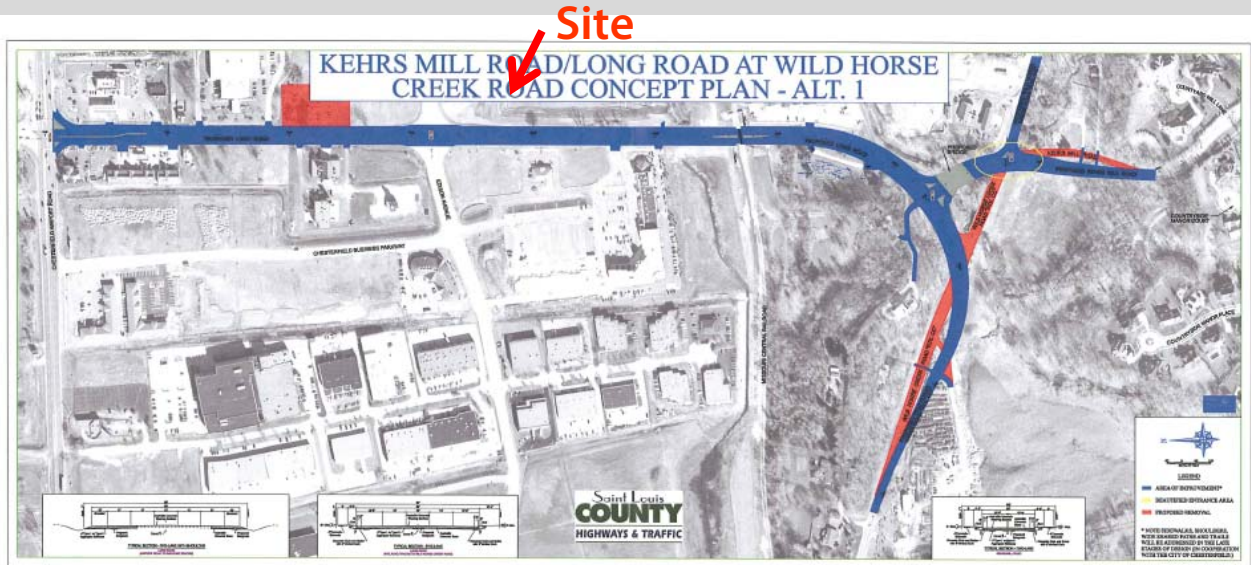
Site

KEHRS MILL ROAD/LONG ROAD AT WILD HORSE CREEK ROAD CONCEPT PLAN - ALT. 1

Saint Louis COUNTY HIGHWAYS & TRAFFIC

LEGEND

AREA OF IMPROVEMENT*

BEAUTIFIED ENTRANCE AREA

PROPOSED REMOVAL

* NOTE SIDEWALKS, SHOULDERS, WIDE SHARED PATHS AND TRAILS WILL BE ADDRESSED IN THE LATE STAGES OF DESIGN (IN COOPERATION WITH THE CITY OF CHESTERFIELD.)

CHESTERFIELD BUSINESS PARKWAY

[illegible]